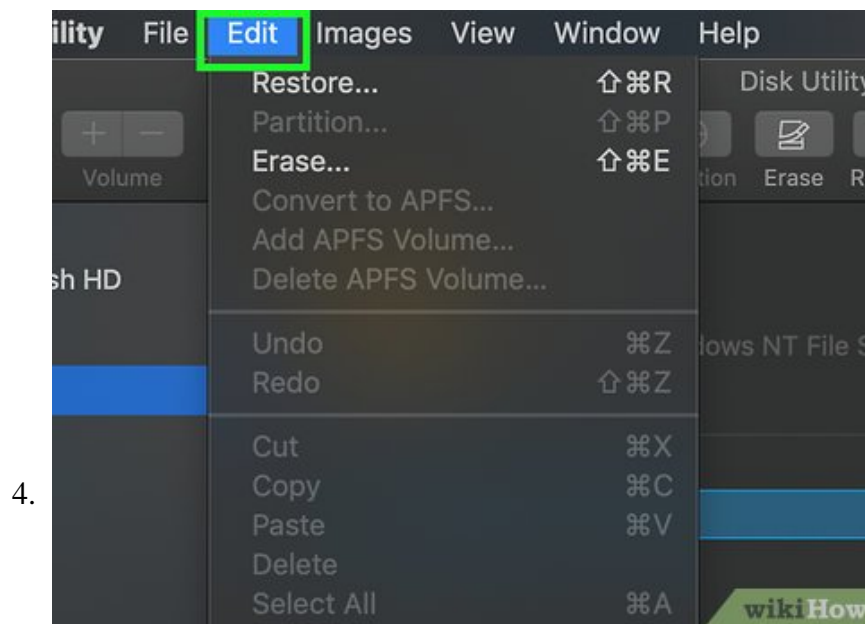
4.

ility File Edit Images View Window Help

Restore... ⇧⌘R
Partition... ⇧⌘P
Erase... ⇧⌘E
Convert to APFS...
Add APFS Volume...
Delete APFS Volume...

Undo ⌘Z
Redo ⇧⌘Z

Cut ⌘X
Copy ⌘C
Paste ⌘V
Delete
Select All ⌘A

Disk Utility
+ −
Volume
tion Erase R
sh HD
lows NT File S
wikiHow